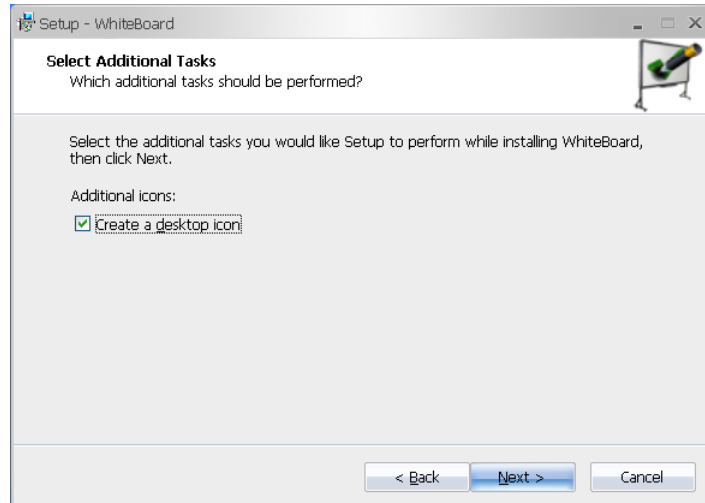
Setup - WhiteBoard

Select Additional Tasks
Which additional tasks should be performed?

Select the additional tasks you would like Setup to perform while installing WhiteBoard, then click Next.

Additional icons:

☑ Create a desktop icon

< Back
Next >
Cancel